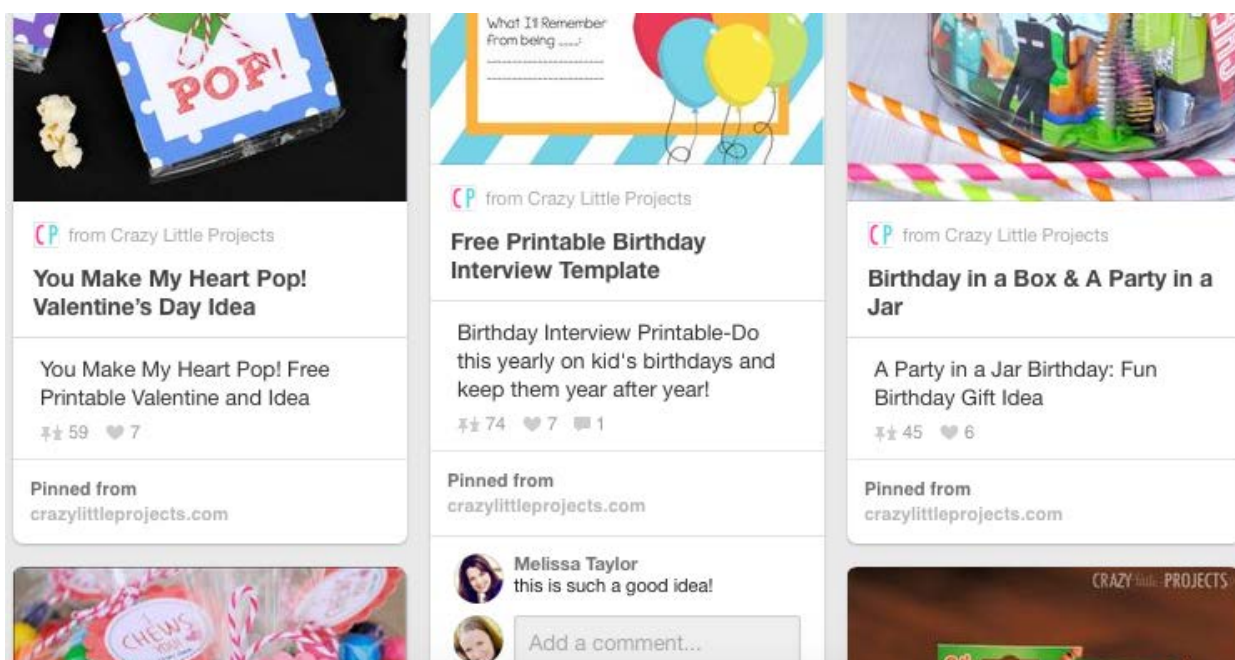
POP!

CP from Crazy Little Projects

You Make My Heart Pop! Valentine's Day Idea

You Make My Heart Pop! Free Printable Valentine and Idea

59 7

Pinned from
crazylittleprojects.com

CHEWS YOU

What I'll Remember from being ......:

CP from Crazy Little Projects

Free Printable Birthday Interview Template

Birthday Interview Printable-Do this yearly on kid's birthdays and keep them year after year!

74 7 1

Pinned from
crazylittleprojects.com

Melissa Taylor
this is such a good idea!

Add a comment...

CP from Crazy Little Projects

Birthday in a Box & A Party in a Jar

A Party in a Jar Birthday: Fun Birthday Gift Idea

45 6

Pinned from
crazylittleprojects.com

CRAZY little PROJECTS